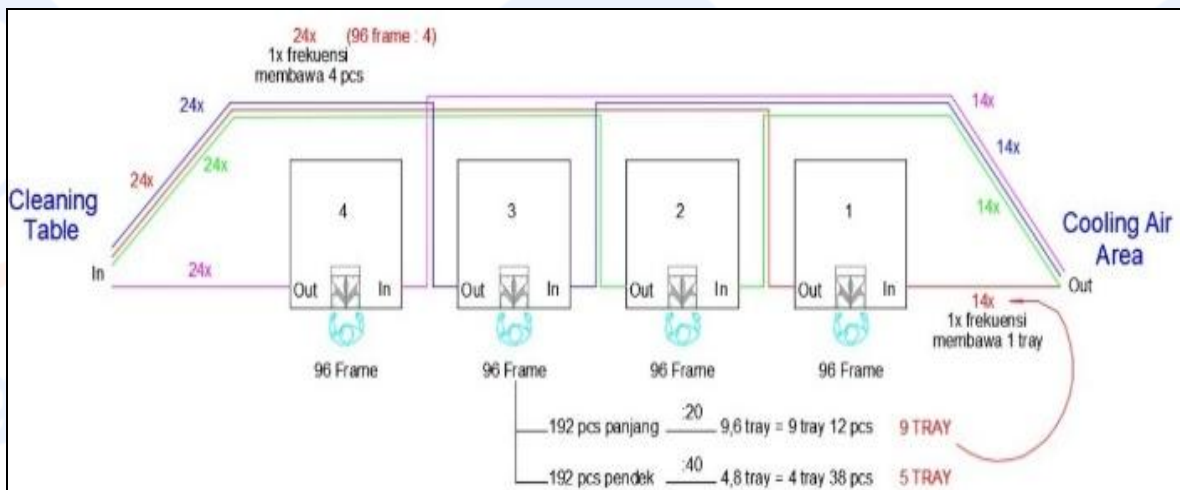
24x (96 frame : 4)
1x frekuensi membawa 4 pcs

24x
24x
24x
Cleaning Table
In
24x

4
Out In
3
Out In
2
Out In
1
Out In

96 Frame
96 Frame
96 Frame
96 Frame

14x
14x
14x
Cooling Air Area
Out
14x
1x frekuensi membawa 1 tray

192 pcs panjang $\frac{:20}{}$ 9,6 tray = 9 tray 12 pcs 9 TRAY
192 pcs pendek $\frac{:40}{}$ 4,8 tray = 4 tray 38 pcs 5 TRAY